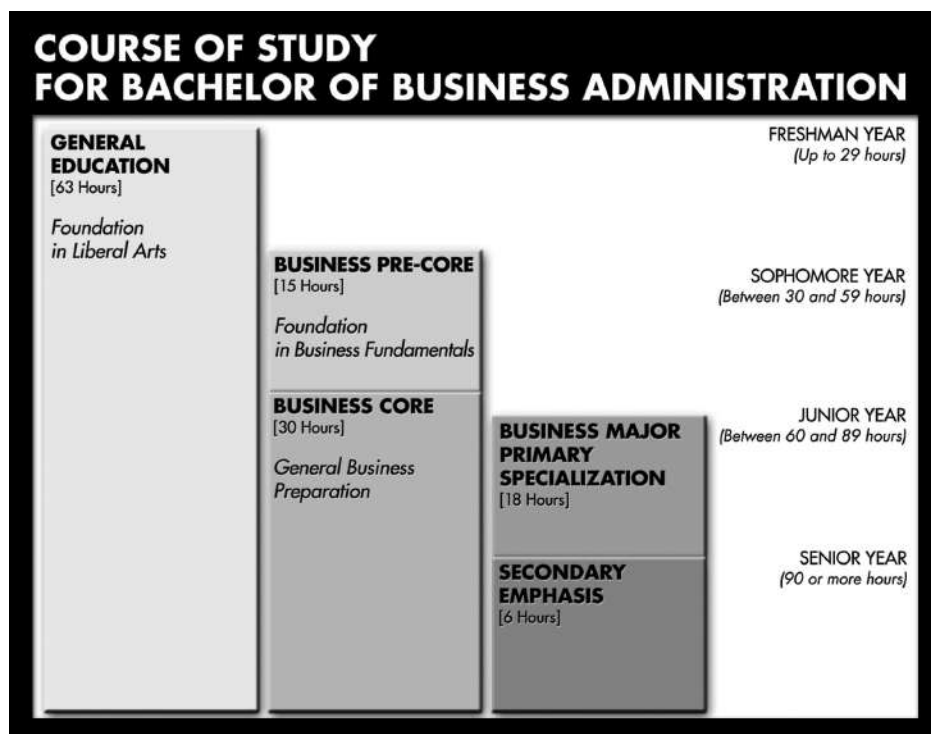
COURSE OF STUDY
FOR BACHELOR OF BUSINESS ADMINISTRATION

GENERAL EDUCATION
[63 Hours]

Foundation in Liberal Arts

BUSINESS PRE-CORE
[15 Hours]

Foundation in Business Fundamentals

BUSINESS CORE
[30 Hours]

General Business Preparation

BUSINESS MAJOR PRIMARY SPECIALIZATION
[18 Hours]

SECONDARY EMPHASIS
[6 Hours]

FRESHMAN YEAR
(Up to 29 hours)

SOPHOMORE YEAR
(Between 30 and 59 hours)

JUNIOR YEAR
(Between 60 and 89 hours)

SENIOR YEAR
(90 or more hours)